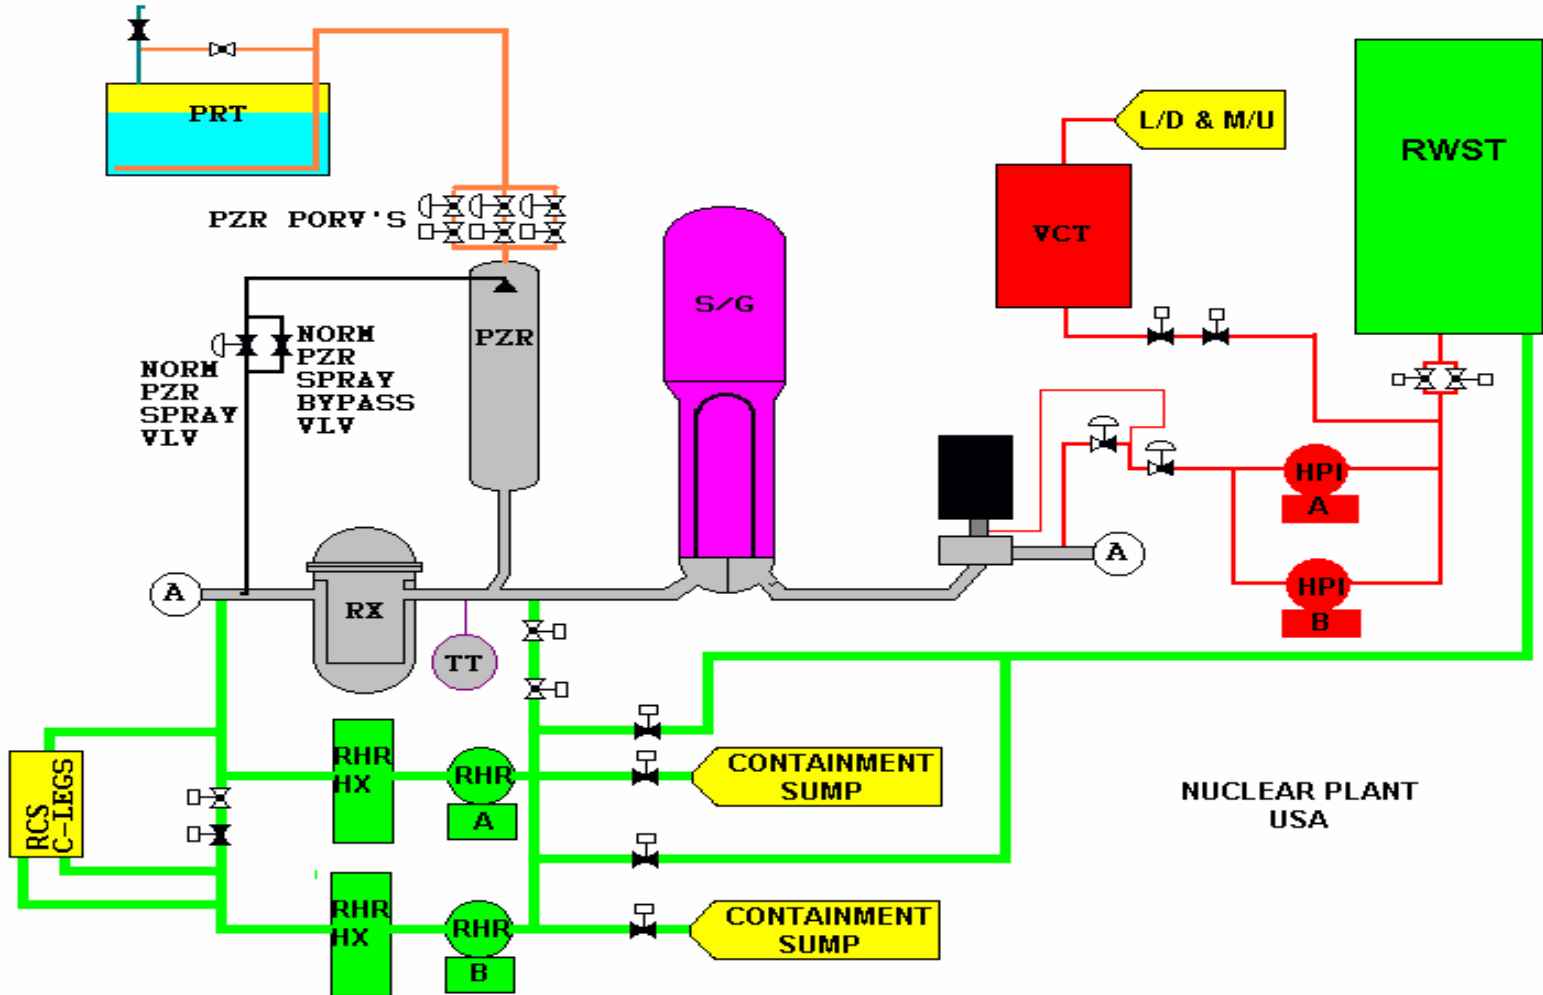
PRT

PZR PORV'S

L/D & M/U

RWST

VCT

S/G

PZR

NORM PZR SPRAY VLV

NORM PZR SPRAY BYPASS VLV

HPI A

HPI B

A

A

RX

TT

RCS C-LEGS

RHR HX

RHR A

CONTAINMENT SUMP

NUCLEAR PLANT USA

RHR HX

RHR B

CONTAINMENT SUMP